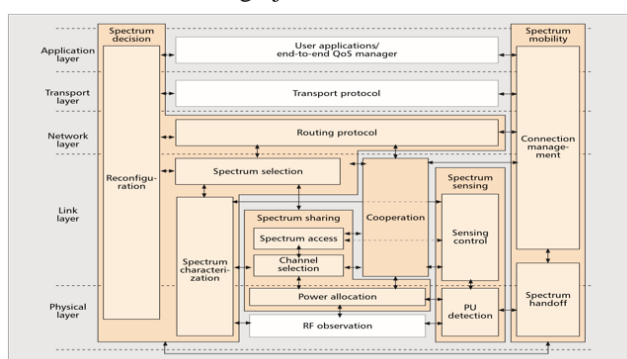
Application layer

Transport layer

Network layer

Link layer

Physical layer

Spectrum decision

Reconfiguration

User applications/ end-to-end QoS manager

Transport protocol

Routing protocol

Spectrum selection

Spectrum characterization

Spectrum sharing

Spectrum access

Channel selection

Power allocation

RF observation

Cooperation

Spectrum sensing

Sensing control

PU detection

Spectrum mobility

Connection management

Spectrum handoff